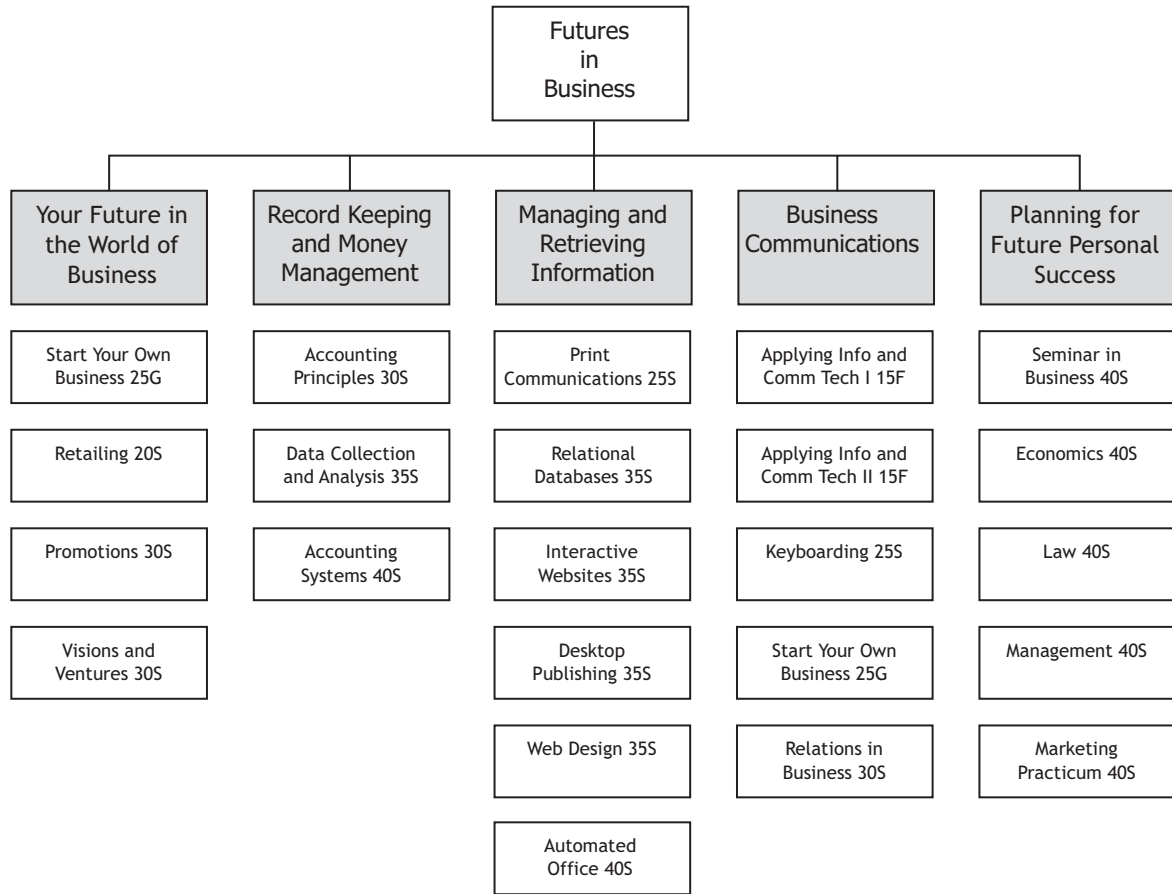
Futures in Business

Your Future in the World of Business

Start Your Own Business 25G

Retailing 20S

Promotions 30S

Visions and Ventures 30S

Record Keeping and Money Management

Accounting Principles 30S

Data Collection and Analysis 35S

Accounting Systems 40S

Managing and Retrieving Information

Print Communications 25S

Relational Databases 35S

Interactive Websites 35S

Desktop Publishing 35S

Web Design 35S

Automated Office 40S

Business Communications

Applying Info and Comm Tech I 15F

Applying Info and Comm Tech II 15F

Keyboarding 25S

Start Your Own Business 25G

Relations in Business 30S

Planning for Future Personal Success

Seminar in Business 40S

Economics 40S

Law 40S

Management 40S

Marketing Practicum 40S